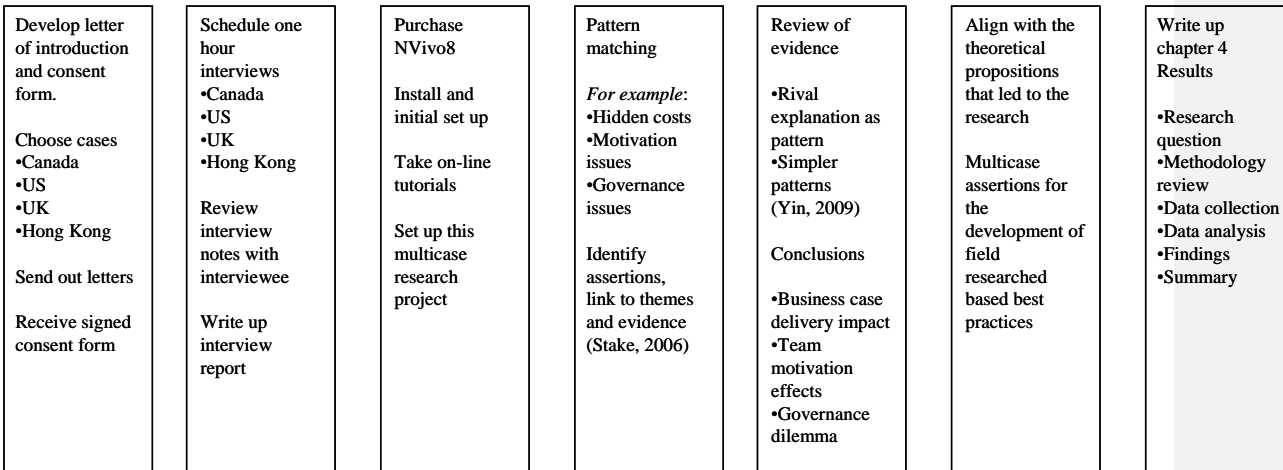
Develop letter of introduction and consent form.

Choose cases
•Canada
•US
•UK
•Hong Kong

Send out letters

Receive signed consent form

Schedule one hour interviews
•Canada
•US
•UK
•Hong Kong

Review interview notes with interviewee

Write up interview report

Purchase NVivo8

Install and initial set up

Take on-line tutorials

Set up this multicase research project

Pattern matching

*For example*:
•Hidden costs
•Motivation issues
•Governance issues

Identify assertions, link to themes and evidence (Stake, 2006)

Review of evidence

•Rival explanation as pattern
•Simpler patterns (Yin, 2009)

Conclusions

•Business case delivery impact
•Team motivation effects
•Governance dilemma

Align with the theoretical propositions that led to the research

Multicase assertions for the development of field researched based best practices

Write up chapter 4 Results

•Research question
•Methodology review
•Data collection
•Data analysis
•Findings
•Summary